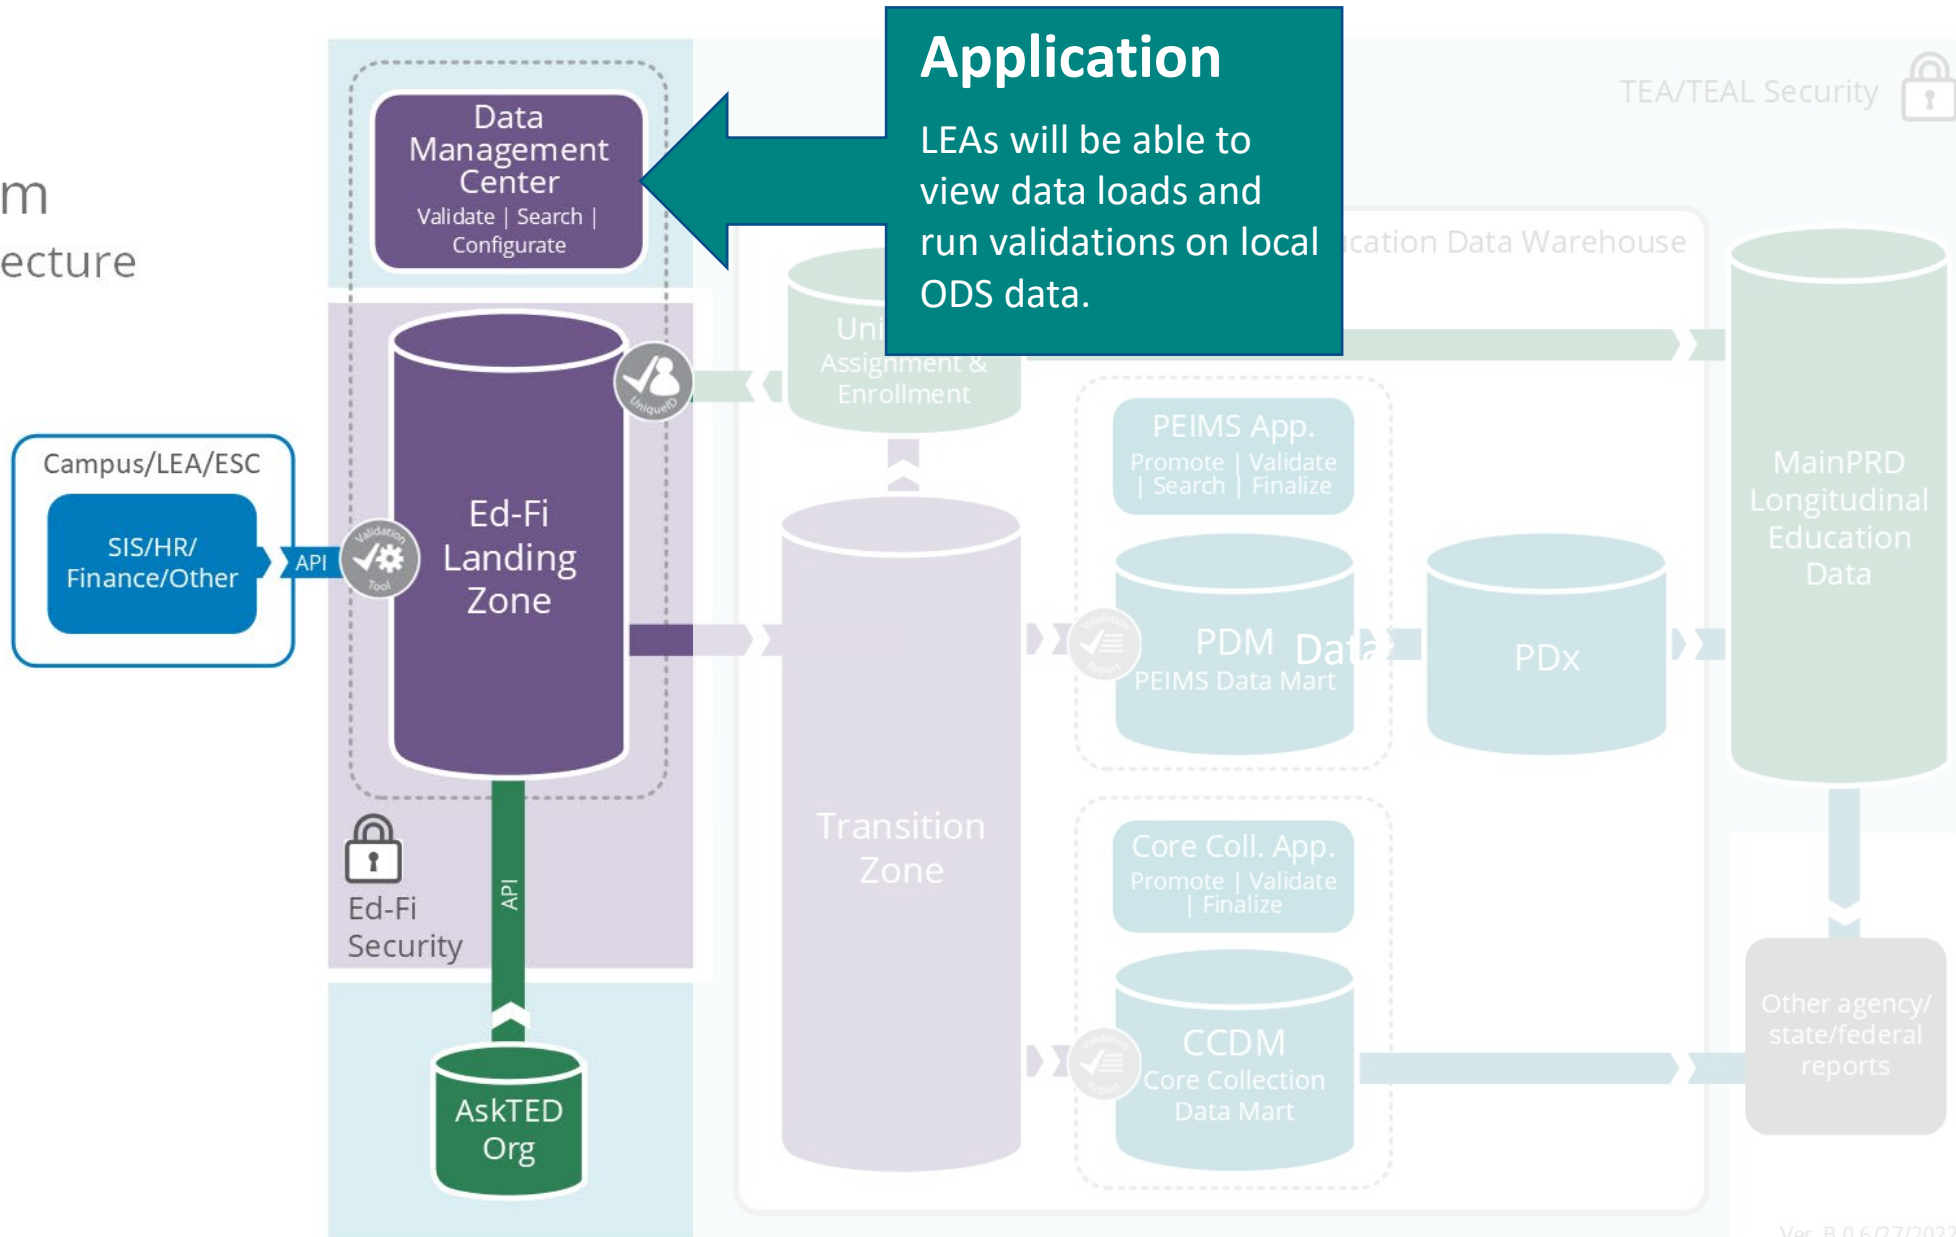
Application

LEAs will be able to view data loads and run validations on local ODS data.

m
ecture

Data Management Center
Validate | Search | Configure

TEA/TEAL Security

cation Data Warehouse

Uni
Assignment & Enrollment

Campus/LEA/ESC

SIS/HR/ Finance/Other

API

Validation Tool

UniqueID

Ed-Fi Landing Zone

PEIMS App.
Promote | Validate | Search | Finalize

PDM
PEIMS Data Mart

Data

PDx

MainPRD Longitudinal Education Data

Transition Zone

Core Coll. App.
Promote | Validate | Finalize

CCDM
Core Collection Data Mart

Other agency/ state/federal reports

Ed-Fi Security

API

AskTED Org

Ver. B.0 6/27/2022